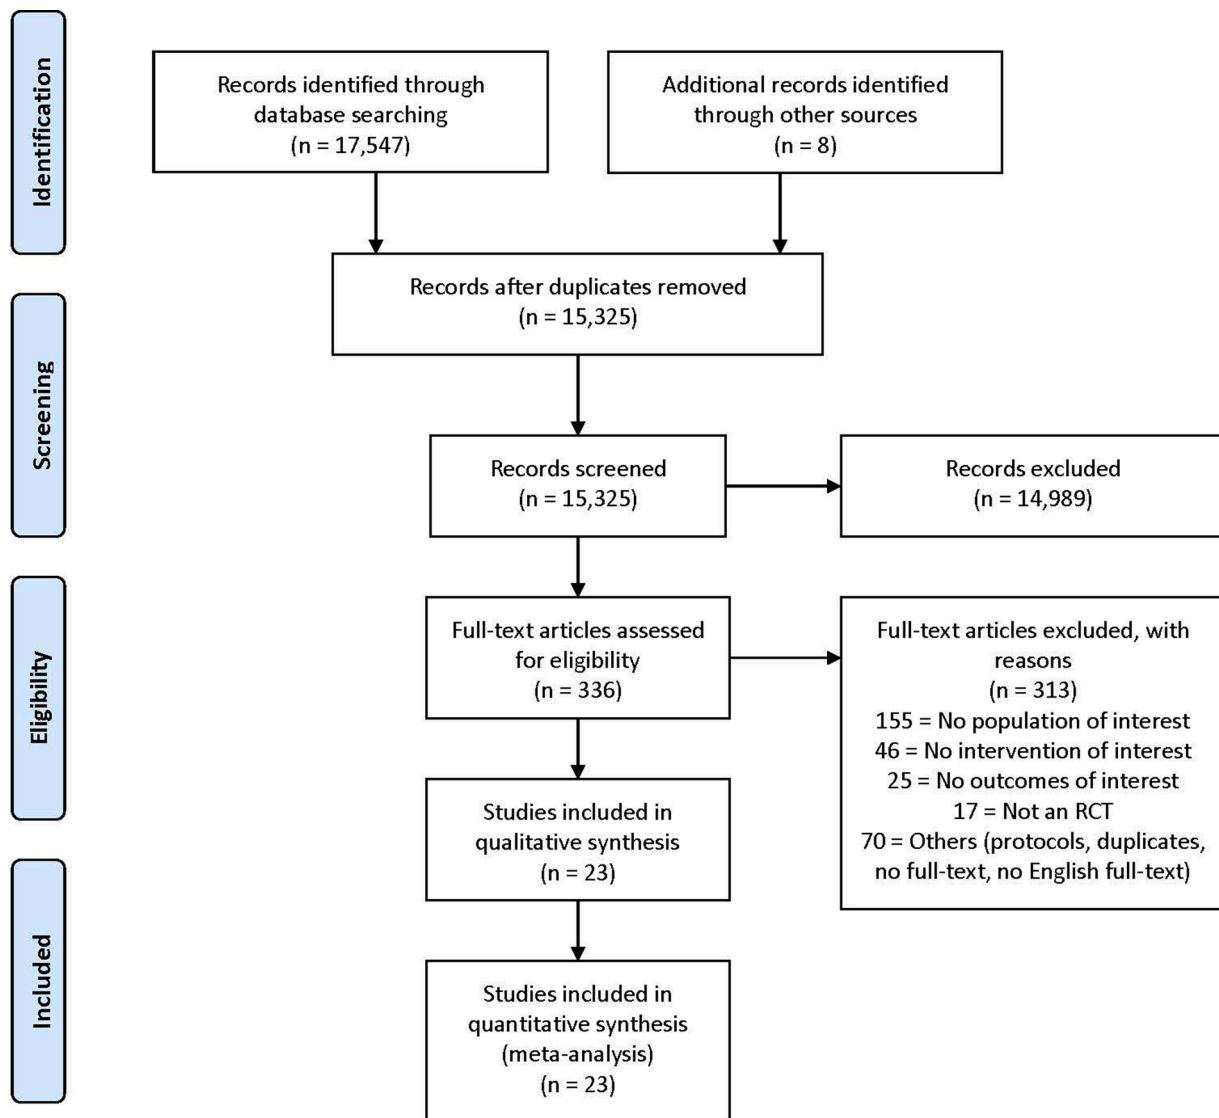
Identification

Records identified through database searching (n = 17,547)

Additional records identified through other sources (n = 8)

Screening

Records after duplicates removed (n = 15,325)

Records screened (n = 15,325)

Records excluded (n = 14,989)

Eligibility

Full-text articles assessed for eligibility (n = 336)

Full-text articles excluded, with reasons (n = 313)
155 = No population of interest
46 = No intervention of interest
25 = No outcomes of interest
17 = Not an RCT
70 = Others (protocols, duplicates, no full-text, no English full-text)

Studies included in qualitative synthesis (n = 23)

Included

Studies included in quantitative synthesis (meta-analysis) (n = 23)